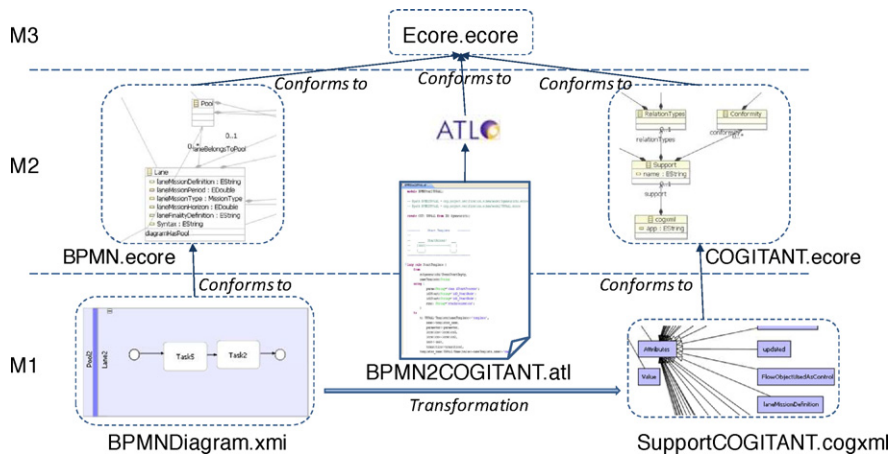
M3

Ecore.ecore

Conforms to

Conforms to

Conforms to

M2

Pool

0..1

laneBelongsToPool

Lane

laneMissionDefinition : EString

laneMissionPeriod : EDouble

laneMissionType : MissionType

laneMissionHorizon : EDouble

laneFinalityDefinition : EString

Syntax : EString

diagramHasPool

BPMN.ecore

ATL

RelationTypes

Conformity

relationTypes

conformity

Support

name : EString

support

cogxml

app : EString

COGITANT.ecore

Conforms to

Conforms to

M1

Pool2

Lane2

Task5

Task2

BPMN2COGITANT.atl

Attributes

updated

Value

FlowObjectUsedAsControl

laneMissionDefinition

Transformation

BPMNDiagram.xmi

SupportCOGITANT.cogxml